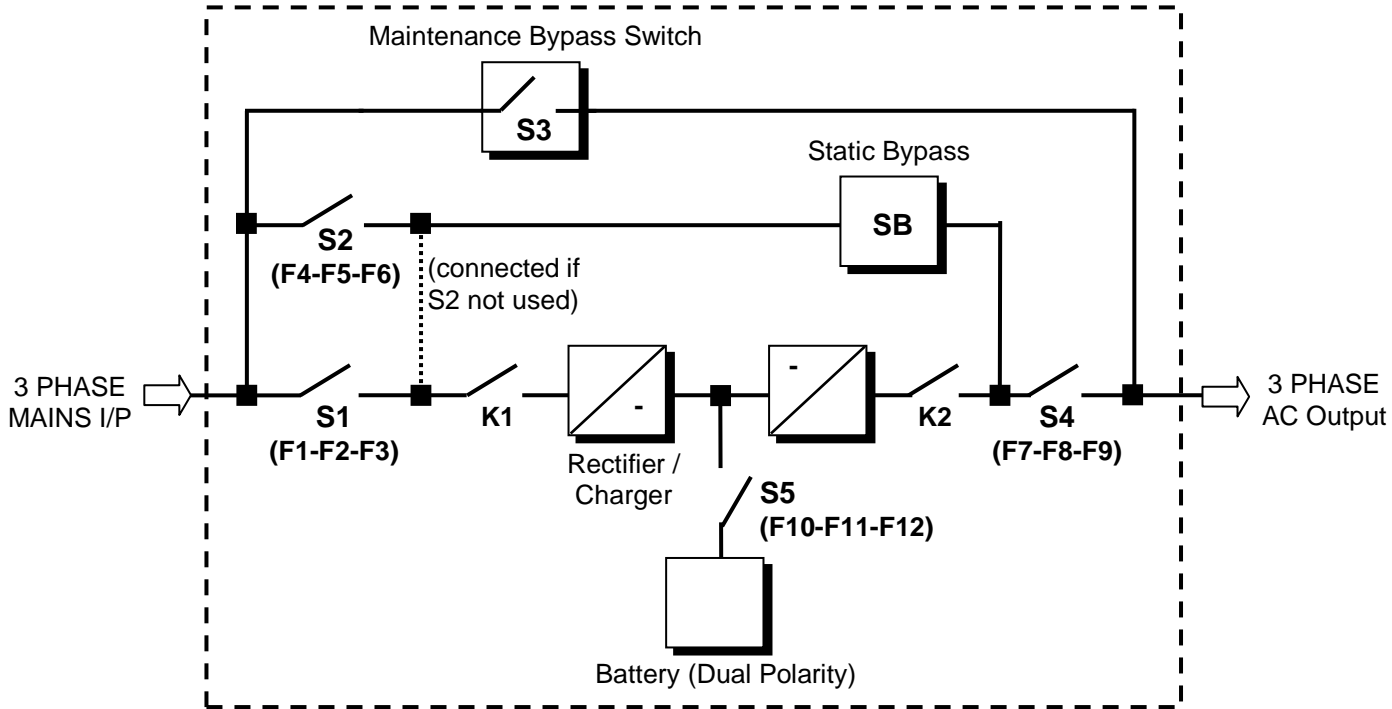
Maintenance Bypass Switch

S3

Static Bypass

SB

S2
(F4-F5-F6)

(connected if S2 not used)

3 PHASE MAINS I/P

S1
(F1-F2-F3)

K1

-

Rectifier / Charger

-

K2

S4
(F7-F8-F9)

3 PHASE AC Output

S5
(F10-F11-F12)

Battery (Dual Polarity)